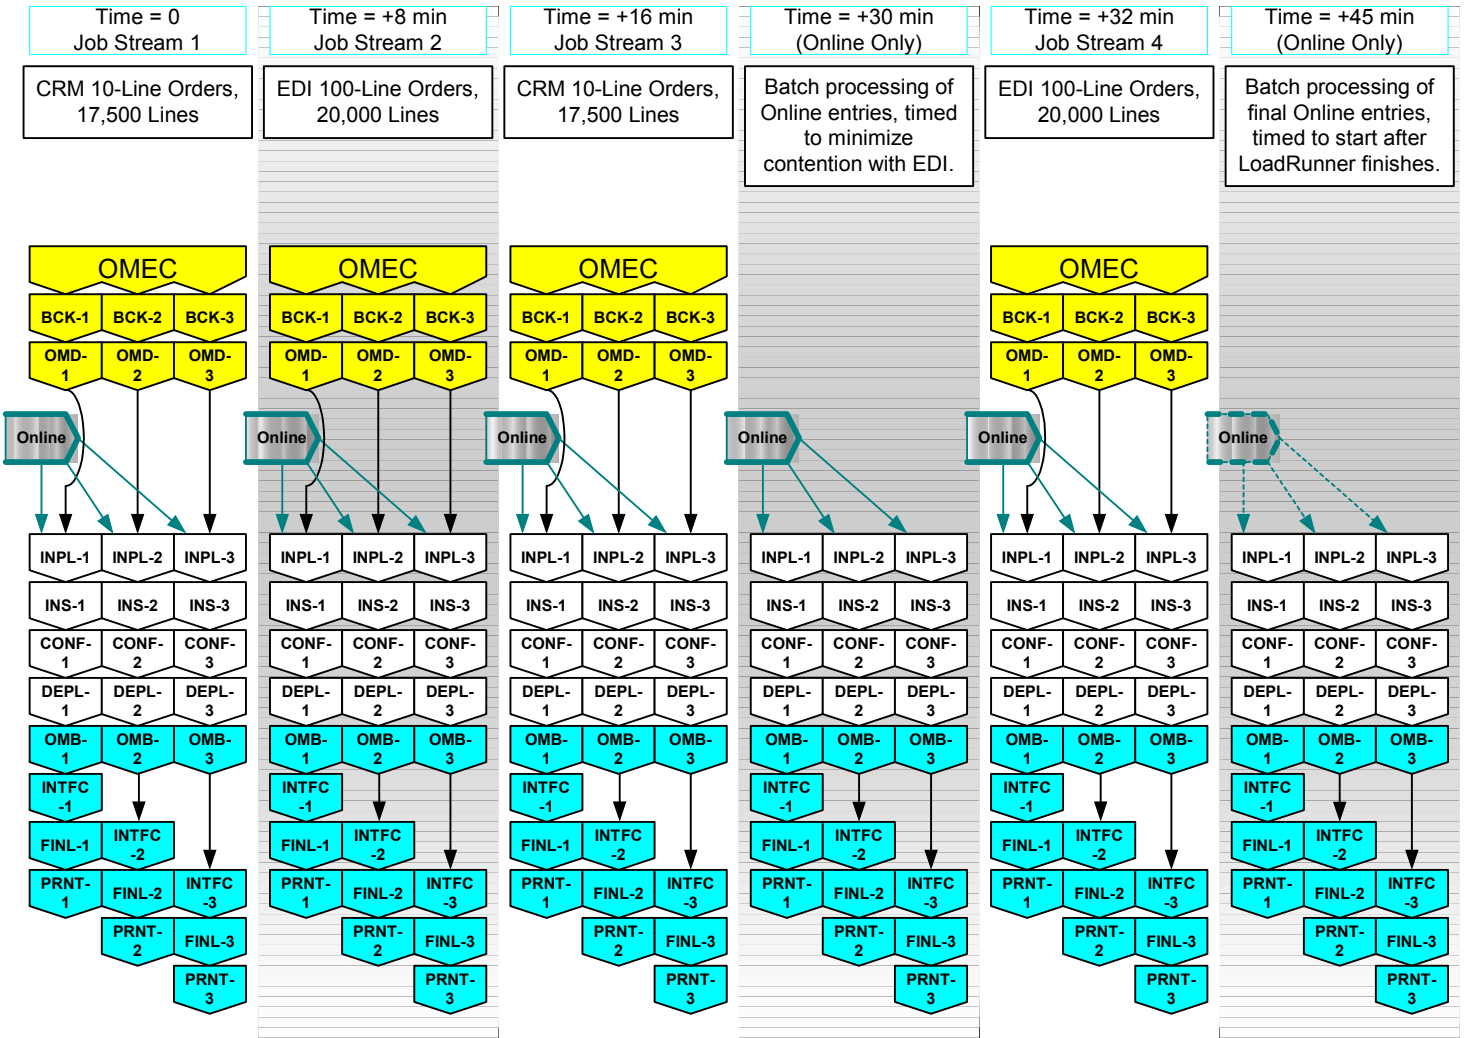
Time = 0
Job Stream 1

CRM 10-Line Orders, 17,500 Lines

OMEC

BCK-1 BCK-2 BCK-3

OMD-1 OMD-2 OMD-3

Online

INPL-1 INPL-2 INPL-3

INS-1 INS-2 INS-3

CONF-1 CONF-2 CONF-3

DEPL-1 DEPL-2 DEPL-3

OMB-1 OMB-2 OMB-3

INTFC-1

FINL-1 INTFC-2

PRNT-1 FINL-2 INTFC-3

PRNT-2 FINL-3

PRNT-3

Time = +8 min
Job Stream 2

EDI 100-Line Orders, 20,000 Lines

OMEC

BCK-1 BCK-2 BCK-3

OMD-1 OMD-2 OMD-3

Online

INPL-1 INPL-2 INPL-3

INS-1 INS-2 INS-3

CONF-1 CONF-2 CONF-3

DEPL-1 DEPL-2 DEPL-3

OMB-1 OMB-2 OMB-3

INTFC-1

FINL-1 INTFC-2

PRNT-1 FINL-2 INTFC-3

PRNT-2 FINL-3

PRNT-3

Time = +16 min
Job Stream 3

CRM 10-Line Orders, 17,500 Lines

OMEC

BCK-1 BCK-2 BCK-3

OMD-1 OMD-2 OMD-3

Online

INPL-1 INPL-2 INPL-3

INS-1 INS-2 INS-3

CONF-1 CONF-2 CONF-3

DEPL-1 DEPL-2 DEPL-3

OMB-1 OMB-2 OMB-3

INTFC-1

FINL-1 INTFC-2

PRNT-1 FINL-2 INTFC-3

PRNT-2 FINL-3

PRNT-3

Time = +30 min
(Online Only)

Batch processing of Online entries, timed to minimize contention with EDI.

Online

INPL-1 INPL-2 INPL-3

INS-1 INS-2 INS-3

CONF-1 CONF-2 CONF-3

DEPL-1 DEPL-2 DEPL-3

OMB-1 OMB-2 OMB-3

INTFC-1

FINL-1 INTFC-2

PRNT-1 FINL-2 INTFC-3

PRNT-2 FINL-3

PRNT-3

Time = +32 min
Job Stream 4

EDI 100-Line Orders, 20,000 Lines

OMEC

BCK-1 BCK-2 BCK-3

OMD-1 OMD-2 OMD-3

Online

INPL-1 INPL-2 INPL-3

INS-1 INS-2 INS-3

CONF-1 CONF-2 CONF-3

DEPL-1 DEPL-2 DEPL-3

OMB-1 OMB-2 OMB-3

INTFC-1

FINL-1 INTFC-2

PRNT-1 FINL-2 INTFC-3

PRNT-2 FINL-3

PRNT-3

Time = +45 min
(Online Only)

Batch processing of final Online entries, timed to start after LoadRunner finishes.

Online

INPL-1 INPL-2 INPL-3

INS-1 INS-2 INS-3

CONF-1 CONF-2 CONF-3

DEPL-1 DEPL-2 DEPL-3

OMB-1 OMB-2 OMB-3

INTFC-1

FINL-1 INTFC-2

PRNT-1 FINL-2 INTFC-3

PRNT-2 FINL-3

PRNT-3